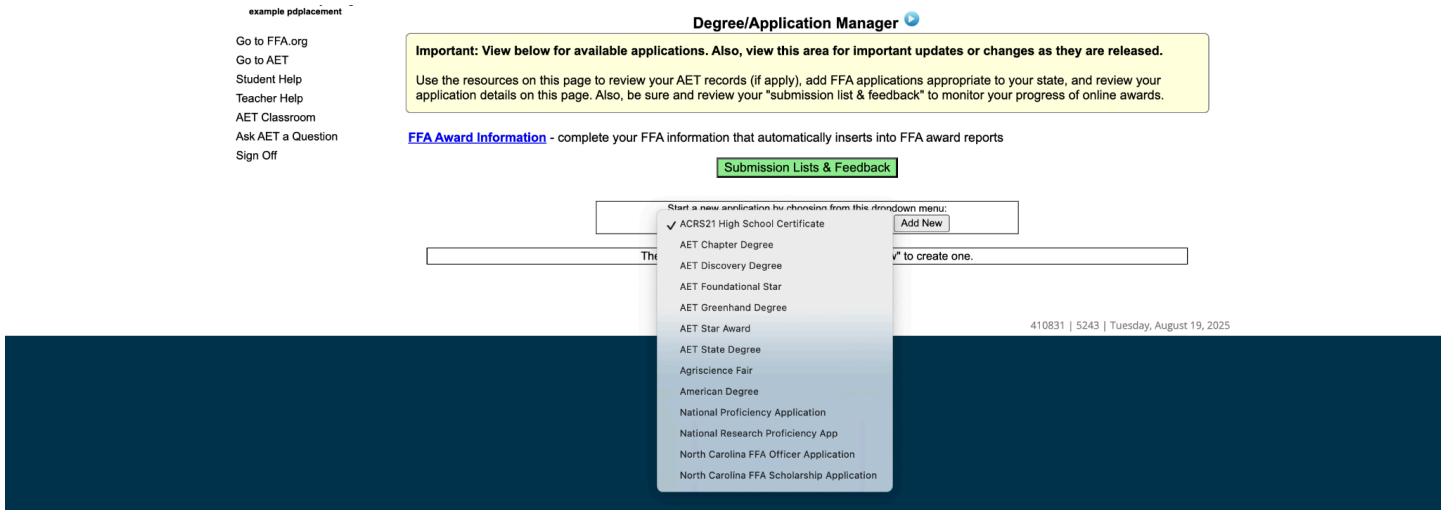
example pdplacement

Go to FFA.org
Go to AET
Student Help
Teacher Help
AET Classroom
Ask AET a Question
Sign Off

Degree/Application Manager

Important: View below for available applications. Also, view this area for important updates or changes as they are released.

Use the resources on this page to review your AET records (if apply), add FFA applications appropriate to your state, and review your application details on this page. Also, be sure and review your "submission list & feedback" to monitor your progress of online awards.

FFA Award Information - complete your FFA information that automatically inserts into FFA award reports

Submission Lists & Feedback

Start a new application by choosing from this dropdown menu:

Add New

The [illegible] w" to create one.

✓ ACRS21 High School Certificate
AET Chapter Degree
AET Discovery Degree
AET Foundational Star
AET Greenhand Degree
AET Star Award
AET State Degree
Agriscience Fair
American Degree
National Proficiency Application
National Research Proficiency App
North Carolina FFA Officer Application
North Carolina FFA Scholarship Application

410831 | 5243 | Tuesday, August 19, 2025